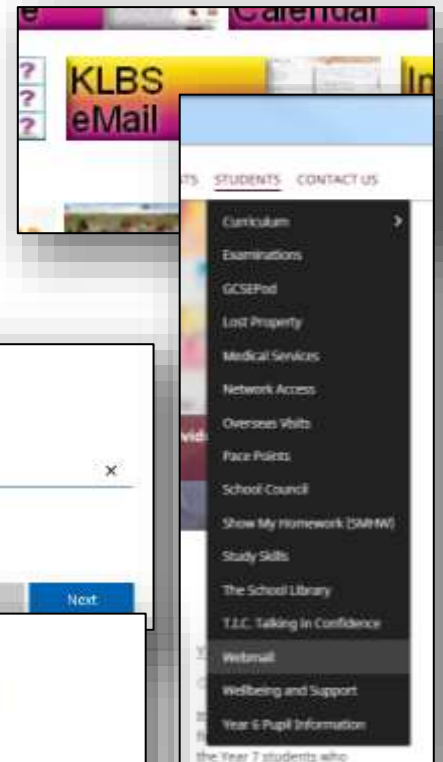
e Calendar

?
?
?

KLBS eMail

In

TS STUDENTS CONTACT US

Curriculum >
Examinations
GCSEPod
Lost Property
Medical Services
Network Access
Overseas Visits
Pace Points
School Council
Show My Homework (SMHW)
Study Skills
The School Library
T.I.C. Talking in Confidence
Webmail
Wellbeing and Support
Year 6 Pupil Information

×

Next

the Year 7 students who